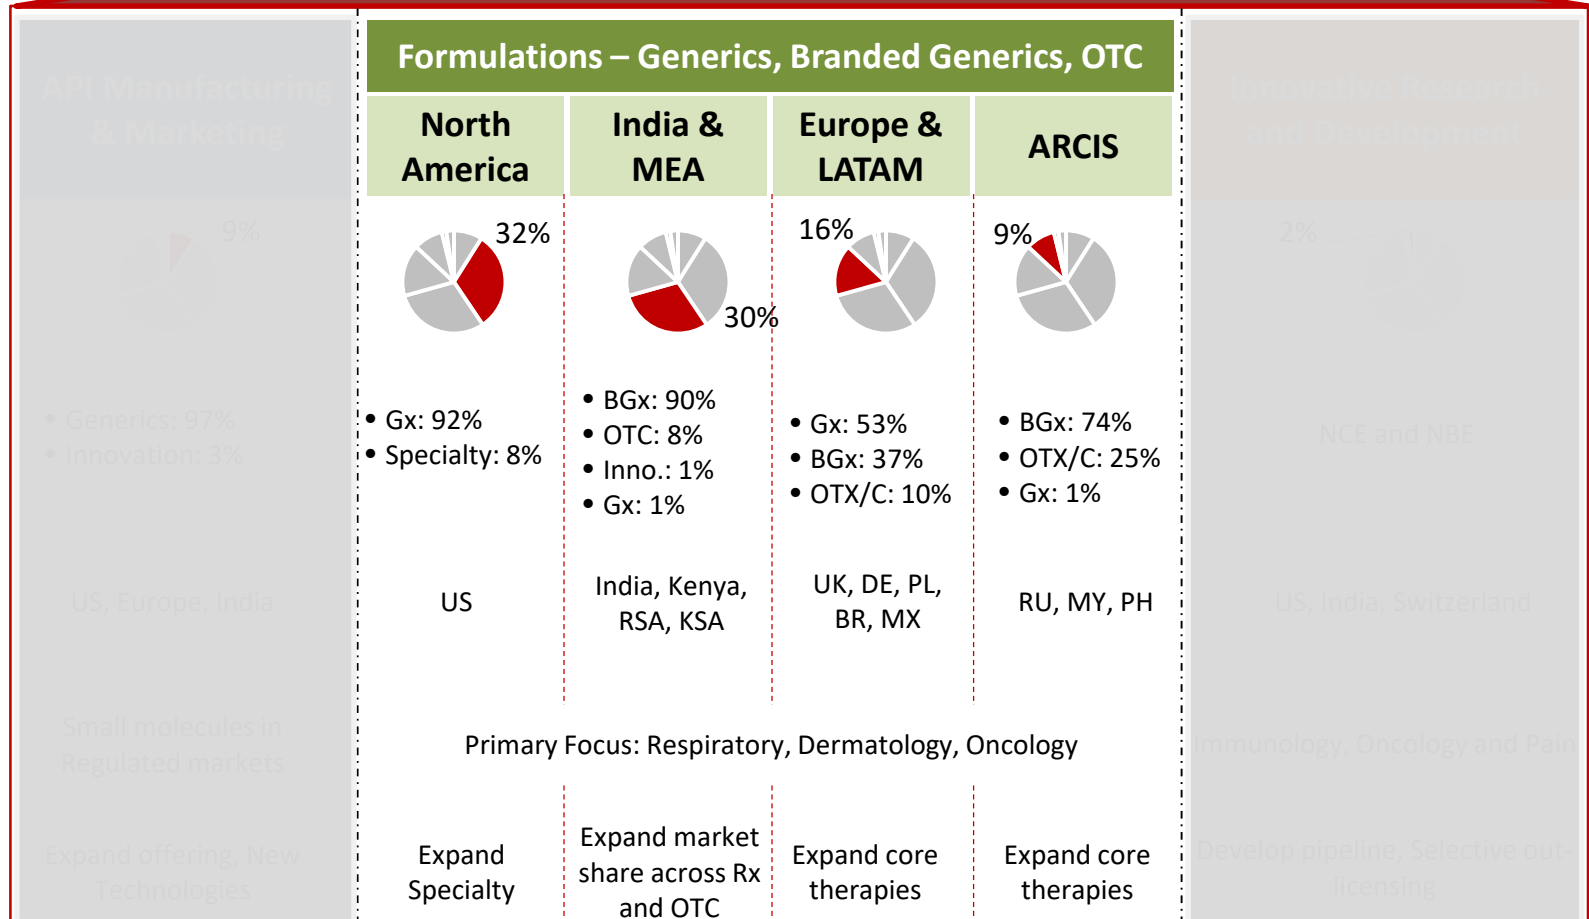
API Manufacturing & Marketing

9%

• Generics: 97%
• Innovation: 3%

US, Europe, India

Small molecules in Regulated markets

Expand offering, New Technologies

Formulations – Generics, Branded Generics, OTC

| North America | India & MEA | Europe & LATAM | ARCIS |
|---|---|---|---|
| 32% | 30% | 16% | 9% |
| • Gx: 92% • Specialty: 8% | • BGx: 90% • OTC: 8% • Inno.: 1% • Gx: 1% | • Gx: 53% • BGx: 37% • OTX/C: 10% | • BGx: 74% • OTX/C: 25% • Gx: 1% |
| US | India, Kenya, RSA, KSA | UK, DE, PL, BR, MX | RU, MY, PH |

Primary Focus: Respiratory, Dermatology, Oncology

| Expand Specialty | Expand market share across Rx and OTC | Expand core therapies | Expand core therapies |
|---|---|---|---|

Innovative Research and Development

2%

NCE and NBE

US, India, Switzerland

Immunology, Oncology and Pain

Develop pipeline, Selective out-licensing